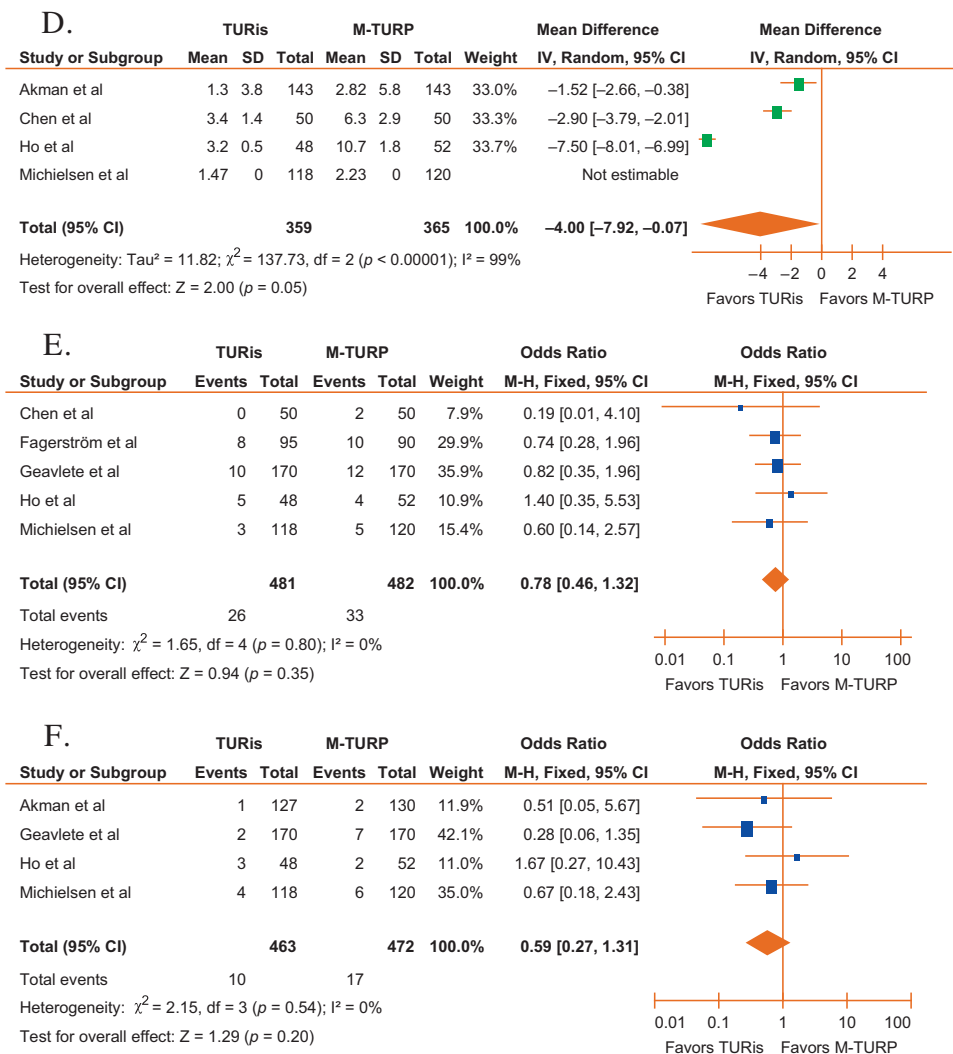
D.

| Study or Subgroup | TURis Mean | TURis SD | TURis Total | M-TURP Mean | M-TURP SD | M-TURP Total | Weight | Mean Difference IV, Random, 95% CI |
|---|---|---|---|---|---|---|---|---|
| Akman et al | 1.3 | 3.8 | 143 | 2.82 | 5.8 | 143 | 33.0% | −1.52 [−2.66, −0.38] |
| Chen et al | 3.4 | 1.4 | 50 | 6.3 | 2.9 | 50 | 33.3% | −2.90 [−3.79, −2.01] |
| Ho et al | 3.2 | 0.5 | 48 | 10.7 | 1.8 | 52 | 33.7% | −7.50 [−8.01, −6.99] |
| Michielsen et al | 1.47 | 0 | 118 | 2.23 | 0 | 120 | | Not estimable |
| Total (95% CI) | | | 359 | | | 365 | 100.0% | −4.00 [−7.92, −0.07] |

Mean Difference IV, Random, 95% CI

Heterogeneity: Tau² = 11.82; $\chi^2$ = 137.73, df = 2 ($p$ < 0.00001); I² = 99%
Test for overall effect: Z = 2.00 ($p$ = 0.05)

−4 −2 0 2 4
Favors TURis Favors M-TURP

E.

| Study or Subgroup | TURis Events | TURis Total | M-TURP Events | M-TURP Total | Weight | Odds Ratio M-H, Fixed, 95% CI |
|---|---|---|---|---|---|---|
| Chen et al | 0 | 50 | 2 | 50 | 7.9% | 0.19 [0.01, 4.10] |
| Fagerström et al | 8 | 95 | 10 | 90 | 29.9% | 0.74 [0.28, 1.96] |
| Geavlete et al | 10 | 170 | 12 | 170 | 35.9% | 0.82 [0.35, 1.96] |
| Ho et al | 5 | 48 | 4 | 52 | 10.9% | 1.40 [0.35, 5.53] |
| Michielsen et al | 3 | 118 | 5 | 120 | 15.4% | 0.60 [0.14, 2.57] |
| Total (95% CI) | | 481 | | 482 | 100.0% | 0.78 [0.46, 1.32] |
| Total events | 26 | | 33 | | | |

Odds Ratio M-H, Fixed, 95% CI

Heterogeneity: $\chi^2$ = 1.65, df = 4 ($p$ = 0.80); I² = 0%
Test for overall effect: Z = 0.94 ($p$ = 0.35)

0.01 0.1 1 10 100
Favors TURis Favors M-TURP

F.

| Study or Subgroup | TURis Events | TURis Total | M-TURP Events | M-TURP Total | Weight | Odds Ratio M-H, Fixed, 95% CI |
|---|---|---|---|---|---|---|
| Akman et al | 1 | 127 | 2 | 130 | 11.9% | 0.51 [0.05, 5.67] |
| Geavlete et al | 2 | 170 | 7 | 170 | 42.1% | 0.28 [0.06, 1.35] |
| Ho et al | 3 | 48 | 2 | 52 | 11.0% | 1.67 [0.27, 10.43] |
| Michielsen et al | 4 | 118 | 6 | 120 | 35.0% | 0.67 [0.18, 2.43] |
| Total (95% CI) | | 463 | | 472 | 100.0% | 0.59 [0.27, 1.31] |
| Total events | 10 | | 17 | | | |

Odds Ratio M-H, Fixed, 95% CI

Heterogeneity: $\chi^2$ = 2.15, df = 3 ($p$ = 0.54); I² = 0%
Test for overall effect: Z = 1.29 ($p$ = 0.20)

0.01 0.1 1 10 100
Favors TURis Favors M-TURP